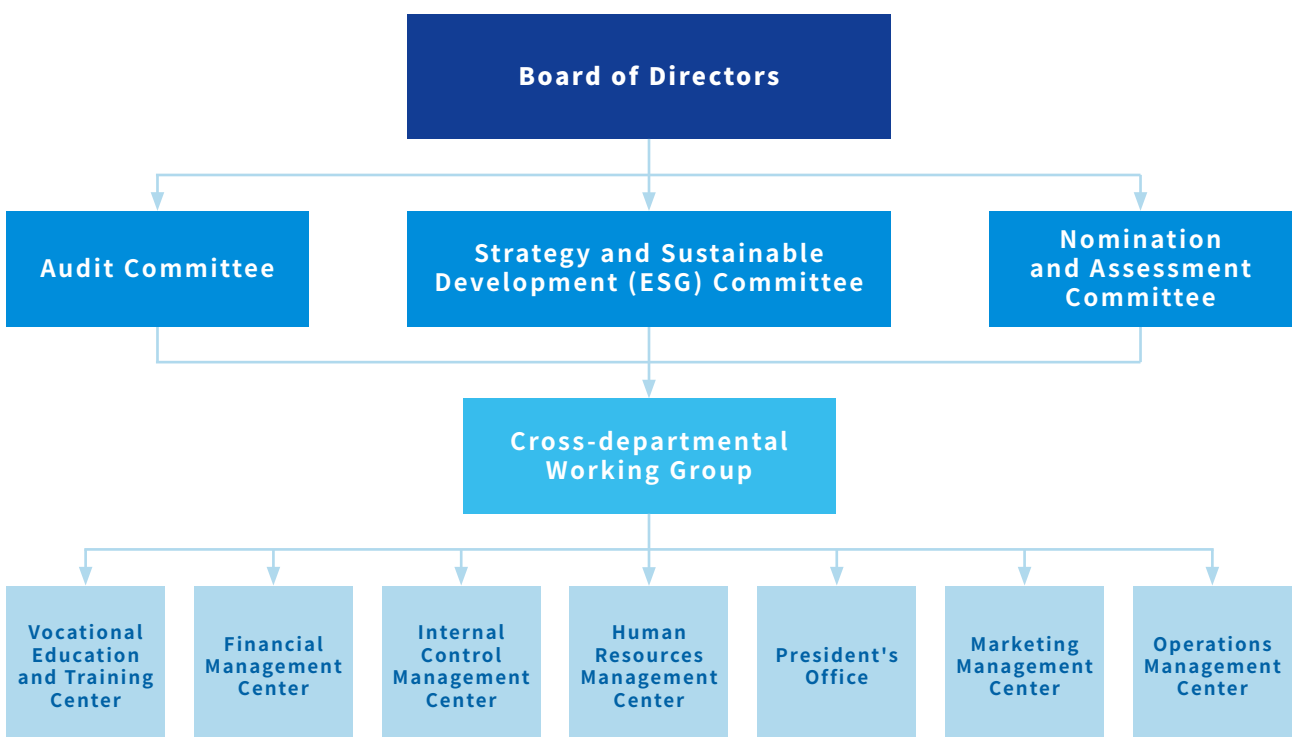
Board of Directors

Audit Committee

Strategy and Sustainable Development (ESG) Committee

Nomination and Assessment Committee

Cross-departmental Working Group

Vocational Education and Training Center

Financial Management Center

Internal Control Management Center

Human Resources Management Center

President's Office

Marketing Management Center

Operations Management Center